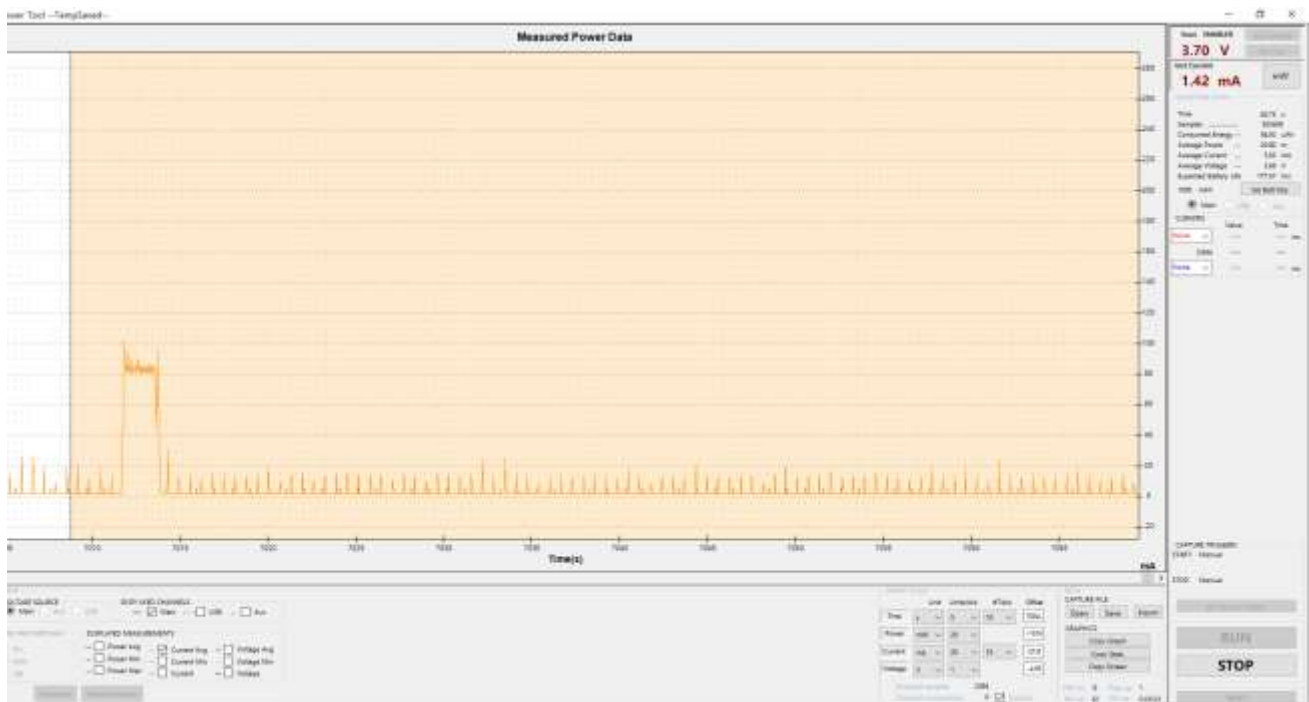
wer Tool - TempSaved -

Measured Power Data

3.70 V

1.42 mA

Time(s)

mA

RUN

STOP

Main

Current Avg

DISPLAYED MEASUREMENTS

CAPTURE FILE

Open

Save

Export

GRAPHICS

Copy Graph

Copy Data

Copy Screen

Time

Power

Current

Voltage

Offset

CAPTURE TRIGGERS

START: Manual

STOP: Manual

CURSORS

Value

Time

None

Delta

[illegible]